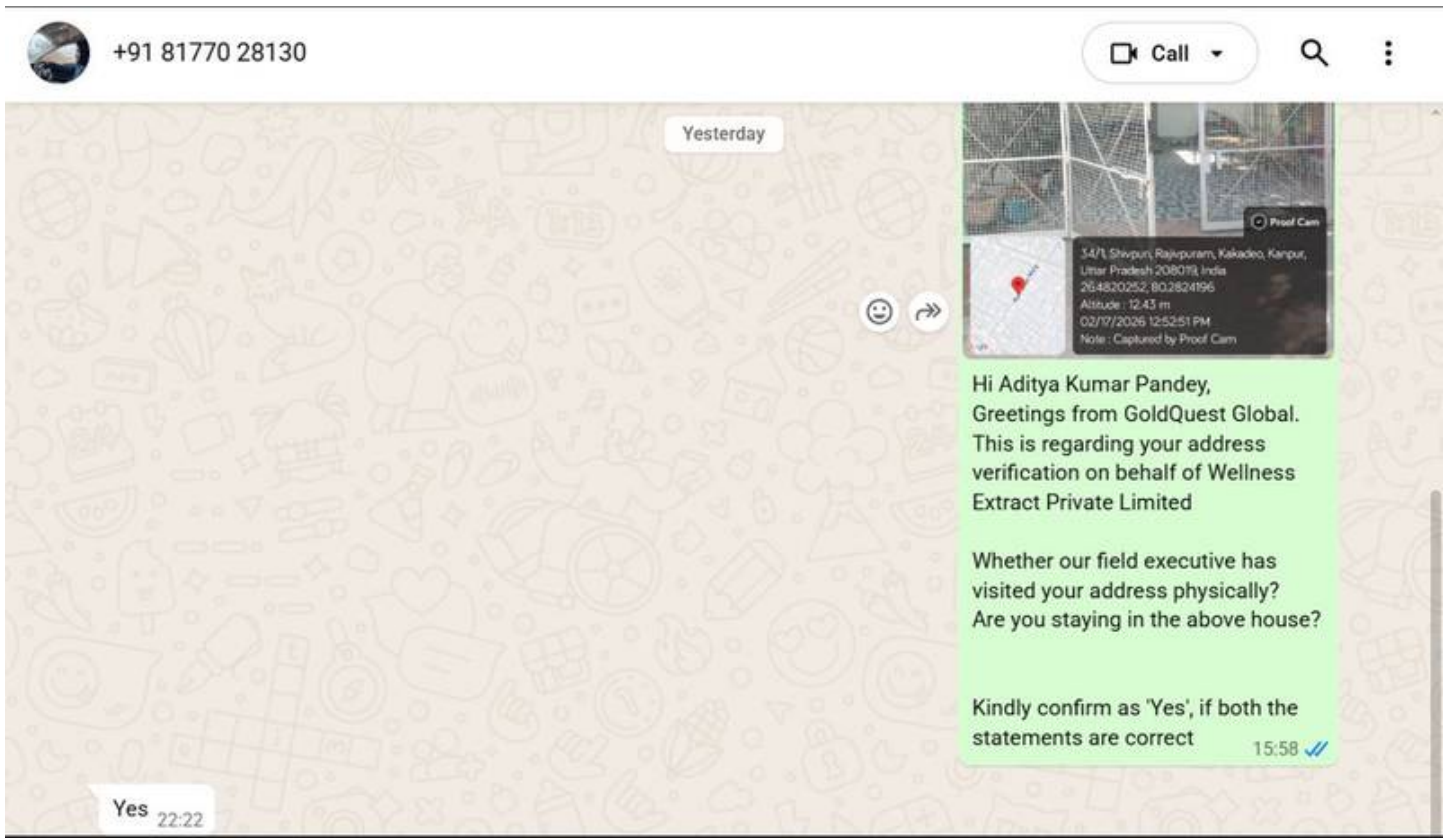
+91 81770 28130

Call

Yesterday

Proof Cam

34/1, Shivpuri, Rajivpuram, Kakadeo, Kanpur, Uttar Pradesh 208019, India
26.4820252, 80.2824196
Altitude : 12.43 m
02/17/2026 12:52:51 PM
Note : Captured by Proof Cam

Hi Aditya Kumar Pandey,
Greetings from GoldQuest Global.
This is regarding your address verification on behalf of Wellness Extract Private Limited

Whether our field executive has visited your address physically?
Are you staying in the above house?

Kindly confirm as 'Yes', if both the statements are correct 15:58

Yes 22:22